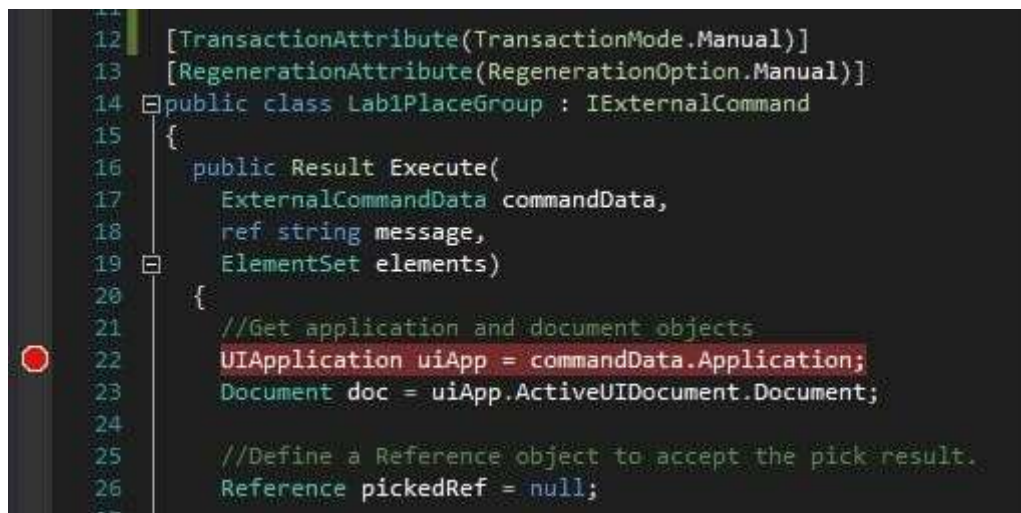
12 [TransactionAttribute(TransactionMode.Manual)]
13 [RegenerationAttribute(RegenerationOption.Manual)]
14 public class Lab1PlaceGroup : IExternalCommand
15 {
16 public Result Execute(
17 ExternalCommandData commandData,
18 ref string message,
19 ElementSet elements)
20 {
21 //Get application and document objects
22 UIApplication uiApp = commandData.Application;
23 Document doc = uiApp.ActiveUIDocument.Document;
24
25 //Define a Reference object to accept the pick result.
26 Reference pickedRef = null;